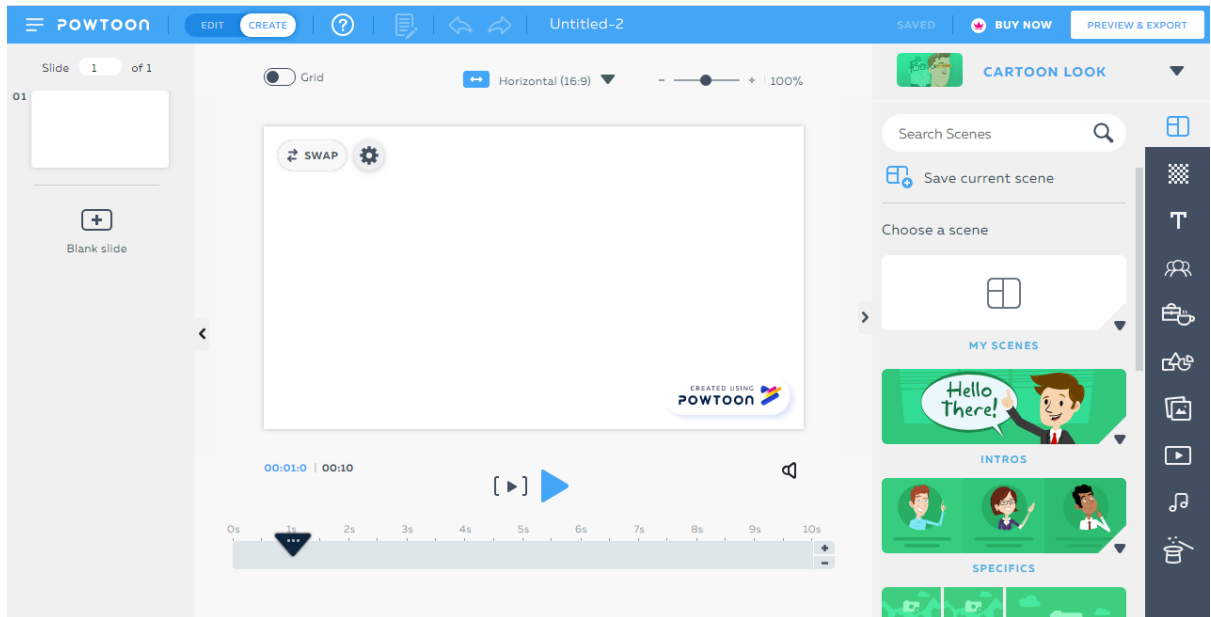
POWTOON EDIT CREATE ? Untitled-2 SAVED BUY NOW PREVIEW & EXPORT

Slide 1 of 1

01

Blank slide

Grid Horizontal (16:9) - + 100%

SWAP

CREATED USING POWTOON

00:01:0 | 00:10

0s 1s 2s 3s 4s 5s 6s 7s 8s 9s 10s

+
-

CARTOON LOOK

Search Scenes

Save current scene

Choose a scene

MY SCENES

Hello There!

INTROS

SPECIFICS